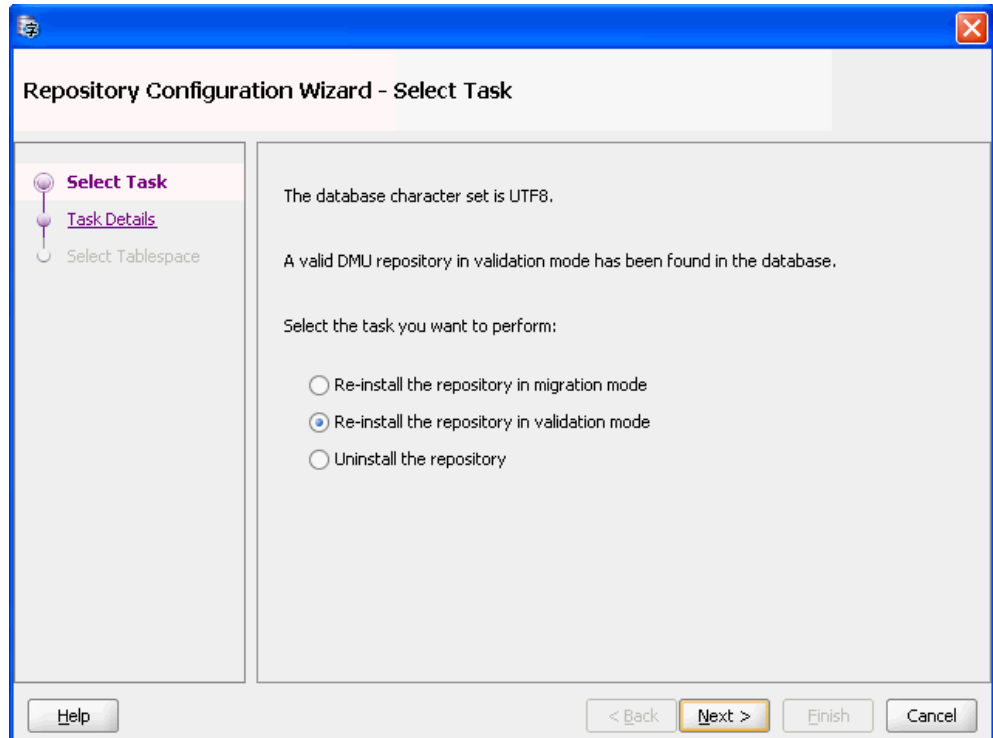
Repository Configuration Wizard - Select Task

Select Task
Task Details
Select Tablespace

The database character set is UTF8.

A valid DMU repository in validation mode has been found in the database.

Select the task you want to perform:

Re-install the repository in migration mode
Re-install the repository in validation mode
Uninstall the repository

Help
< Back
Next >
Finish
Cancel